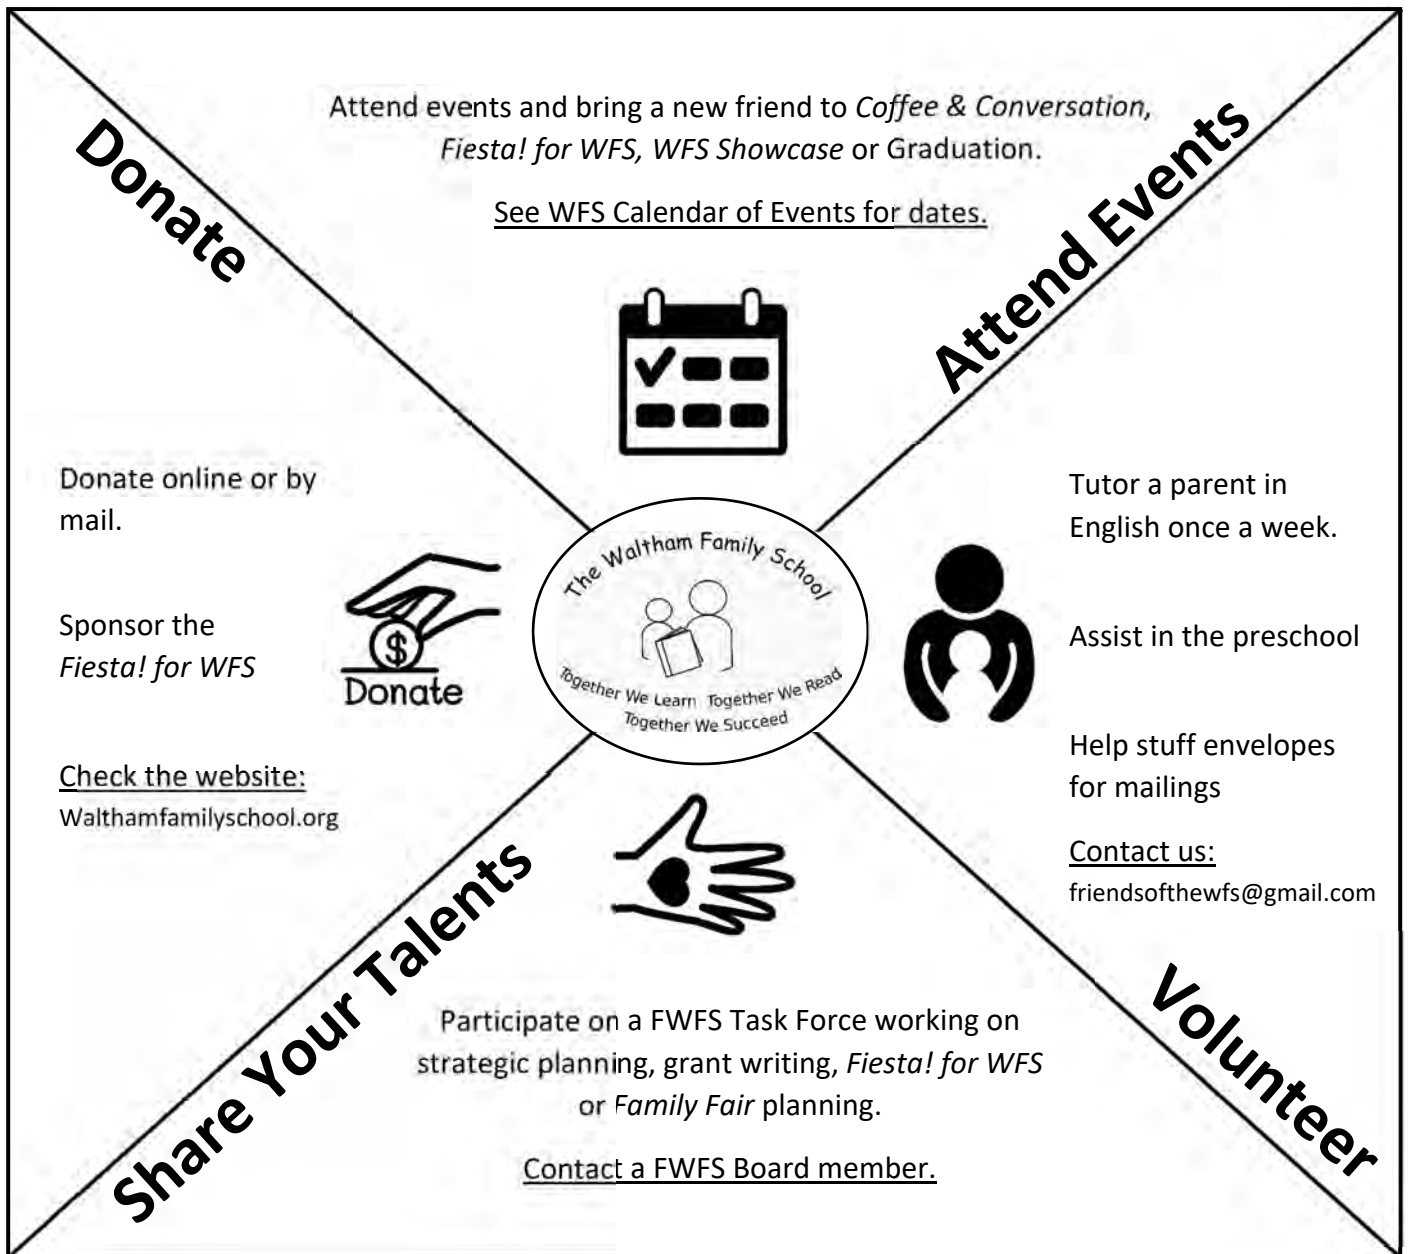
Donate

Attend Events

Attend events and bring a new friend to *Coffee & Conversation*, *Fiesta! for WFS, WFS Showcase* or Graduation.

See WFS Calendar of Events for dates.

Donate online or by mail.

Sponsor the *Fiesta! for WFS*

Check the website:
Walthamfamilyschool.org

Donate

The Waltham Family School
Together We Learn Together We Read
Together We Succeed

Tutor a parent in English once a week.

Assist in the preschool

Help stuff envelopes for mailings

Contact us:
friendsofthewfs@gmail.com

Share Your Talents

Volunteer

Participate on a FWFS Task Force working on strategic planning, grant writing, *Fiesta! for WFS* or *Family Fair* planning.

Contact a FWFS Board member.